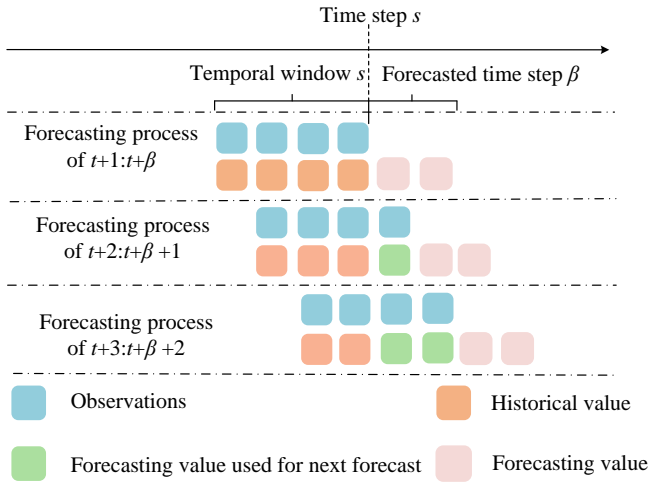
Time step $s$

Temporal window $s$

Forecasted time step $\beta$

Forecasting process of $t$+1:$t$+$\beta$

Forecasting process of $t$+2:$t$+$\beta$ +1

Forecasting process of $t$+3:$t$+$\beta$ +2

Observations

Historical value

Forecasting value used for next forecast

Forecasting value